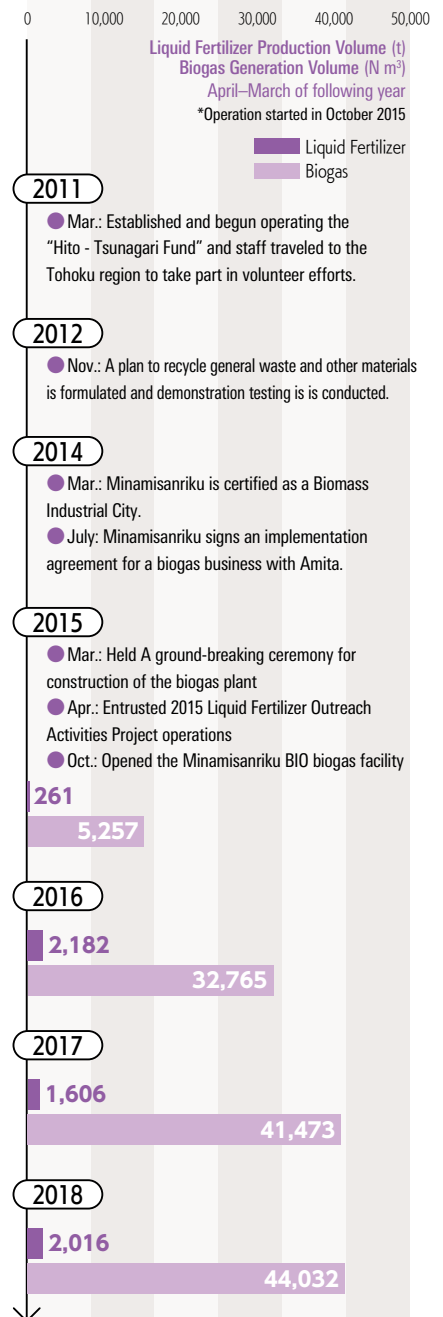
0 10,000 20,000 30,000 40,000 50,000

Liquid Fertilizer Production Volume (t)
Biogas Generation Volume (N m$^3$)
April–March of following year
*Operation started in October 2015

Liquid Fertilizer
Biogas

2011

Mar.: Established and begun operating the "Hito - Tsunagari Fund" and staff traveled to the Tohoku region to take part in volunteer efforts.

2012

Nov.: A plan to recycle general waste and other materials is formulated and demonstration testing is is conducted.

2014

Mar.: Minamisanriku is certified as a Biomass Industrial City.

July: Minamisanriku signs an implementation agreement for a biogas business with Amita.

2015

Mar.: Held A ground-breaking ceremony for construction of the biogas plant

Apr.: Entrusted 2015 Liquid Fertilizer Outreach Activities Project operations

Oct.: Opened the Minamisanriku BIO biogas facility

261
5,257

2016

2,182
32,765

2017

1,606
41,473

2018

2,016
44,032